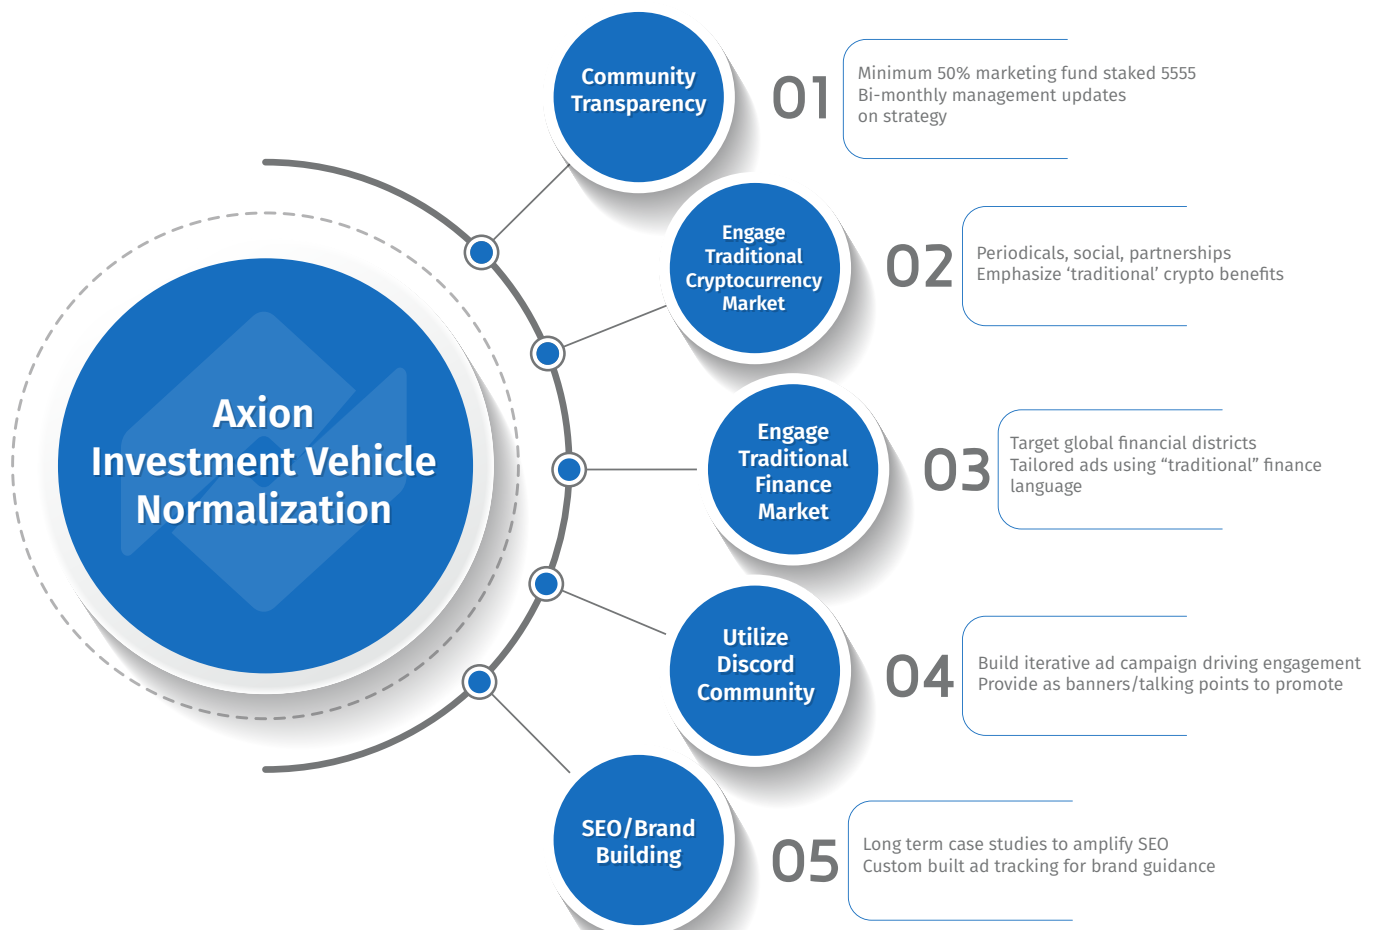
Axion Investment Vehicle Normalization

Community Transparency

01

Minimum 50% marketing fund staked 5555
Bi-monthly management updates on strategy

Engage Traditional Cryptocurrency Market

02

Periodicals, social, partnerships
Emphasize ‘traditional’ crypto benefits

Engage Traditional Finance Market

03

Target global financial districts
Tailored ads using “traditional” finance language

Utilize Discord Community

04

Build iterative ad campaign driving engagement
Provide as banners/talking points to promote

SEO/Brand Building

05

Long term case studies to amplify SEO
Custom built ad tracking for brand guidance